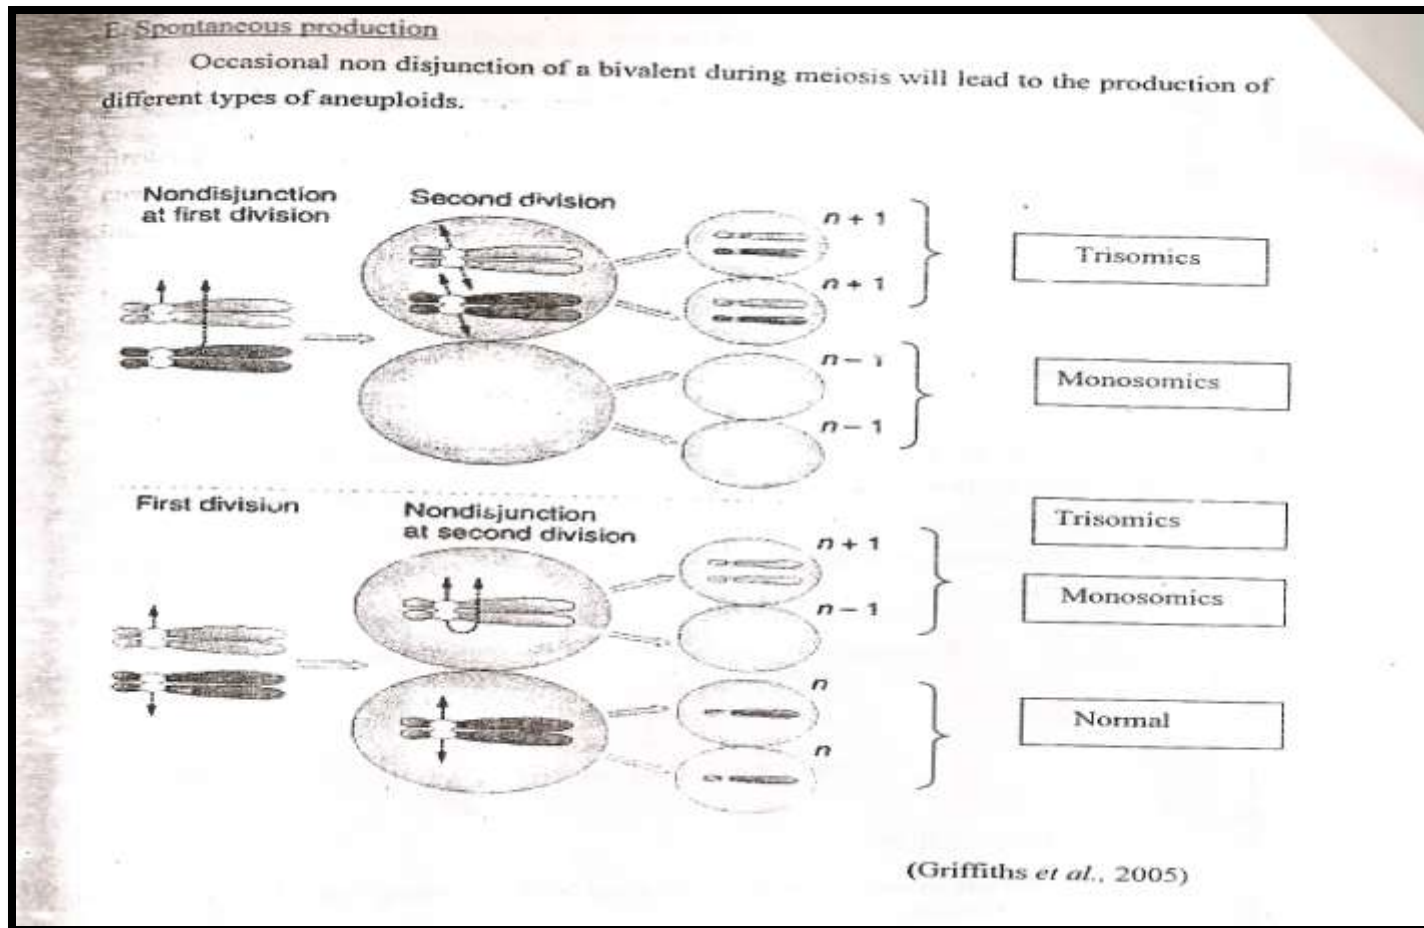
E. Spontaneous production

Occasional non disjunction of a bivalent during meiosis will lead to the production of different types of aneuploids.

Nondisjunction at first division

Second division

$n+1$

$n+1$

Trisomics

$n-1$

$n-1$

Monosomics

First division

Nondisjunction at second division

Trisomics

$n+1$

Monosomics

$n-1$

$n$

Normal

$n$

(Griffiths et al., 2005)